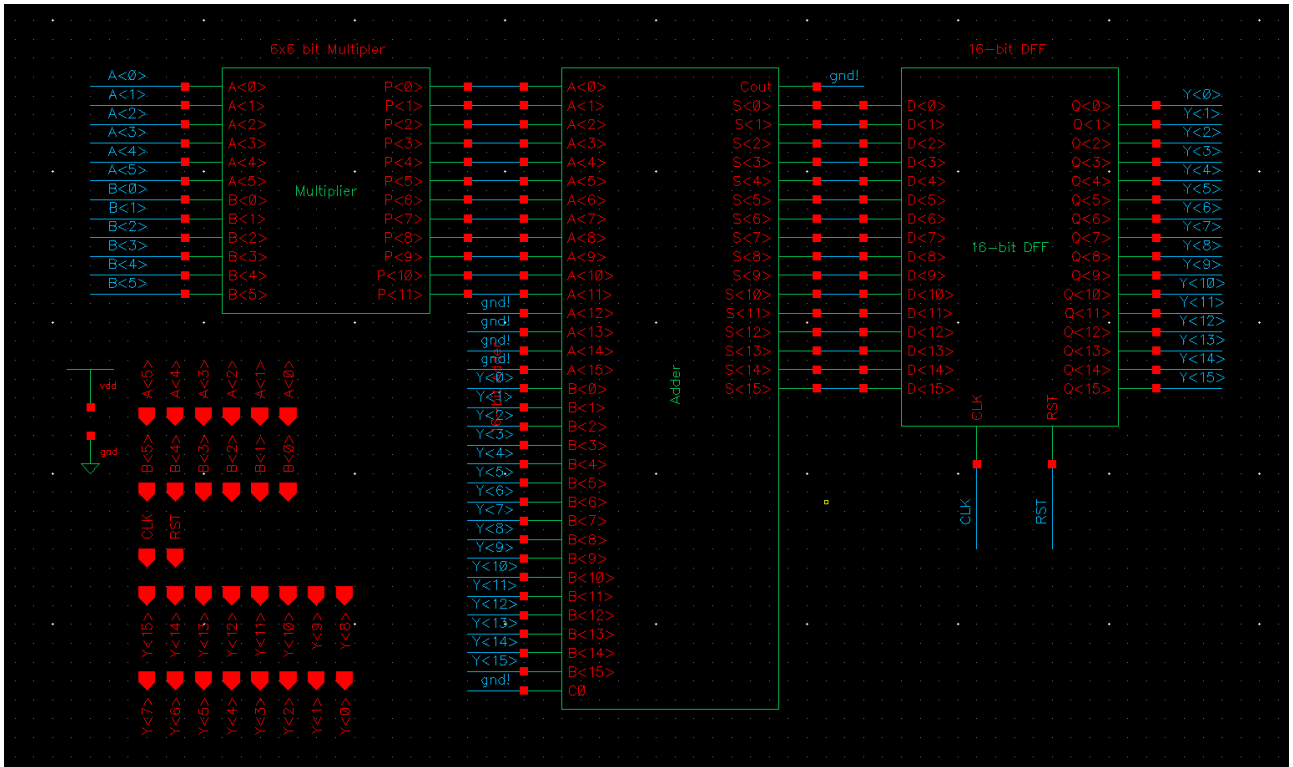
6x6 bit Multiplier

A<0>
A<1>
A<2>
A<3>
A<4>
A<5>
B<0>
B<1>
B<2>
B<3>
B<4>
B<5>

A<0>
A<1>
A<2>
A<3>
A<4>
A<5>
B<0>
B<1>
B<2>
B<3>
B<4>
B<5>

Multiplier

P<0>
P<1>
P<2>
P<3>
P<4>
P<5>
P<6>
P<7>
P<8>
P<9>
P<10>
P<11>

gnd!
gnd!
gnd!
gnd!
Y<0>
Y<1>
Y<2>
Y<3>
Y<4>
Y<5>
Y<6>
Y<7>
Y<8>
Y<9>
Y<10>
Y<11>
Y<12>
Y<13>
Y<14>
Y<15>
gnd!

A<0>
A<1>
A<2>
A<3>
A<4>
A<5>
A<6>
A<7>
A<8>
A<9>
A<10>
A<11>
A<12>
A<13>
A<14>
A<15>
B<0>
B<1>
B<2>
B<3>
B<4>
B<5>
B<6>
B<7>
B<8>
B<9>
B<10>
B<11>
B<12>
B<13>
B<14>
B<15>
C0

Adder

Cout
S<0>
S<1>
S<2>
S<3>
S<4>
S<5>
S<6>
S<7>
S<8>
S<9>
S<10>
S<11>
S<12>
S<13>
S<14>
S<15>

gnd!

16-bit DFF

D<0>
D<1>
D<2>
D<3>
D<4>
D<5>
D<6>
D<7>
D<8>
D<9>
D<10>
D<11>
D<12>
D<13>
D<14>
D<15>

16-bit DFF

Q<0>
Q<1>
Q<2>
Q<3>
Q<4>
Q<5>
Q<6>
Q<7>
Q<8>
Q<9>
Q<10>
Q<11>
Q<12>
Q<13>
Q<14>
Q<15>

Y<0>
Y<1>
Y<2>
Y<3>
Y<4>
Y<5>
Y<6>
Y<7>
Y<8>
Y<9>
Y<10>
Y<11>
Y<12>
Y<13>
Y<14>
Y<15>

CLK
RST
CLK
RST

vdd
gnd

A<5> A<4> A<3> A<2> A<1> A<0>
B<5> B<4> B<3> B<2> B<1> B<0>
CLK RST
Y<15> Y<14> Y<13> Y<12> Y<11> Y<10> Y<9> Y<8>
Y<7> Y<6> Y<5> Y<4> Y<3> Y<2> Y<1> Y<0>